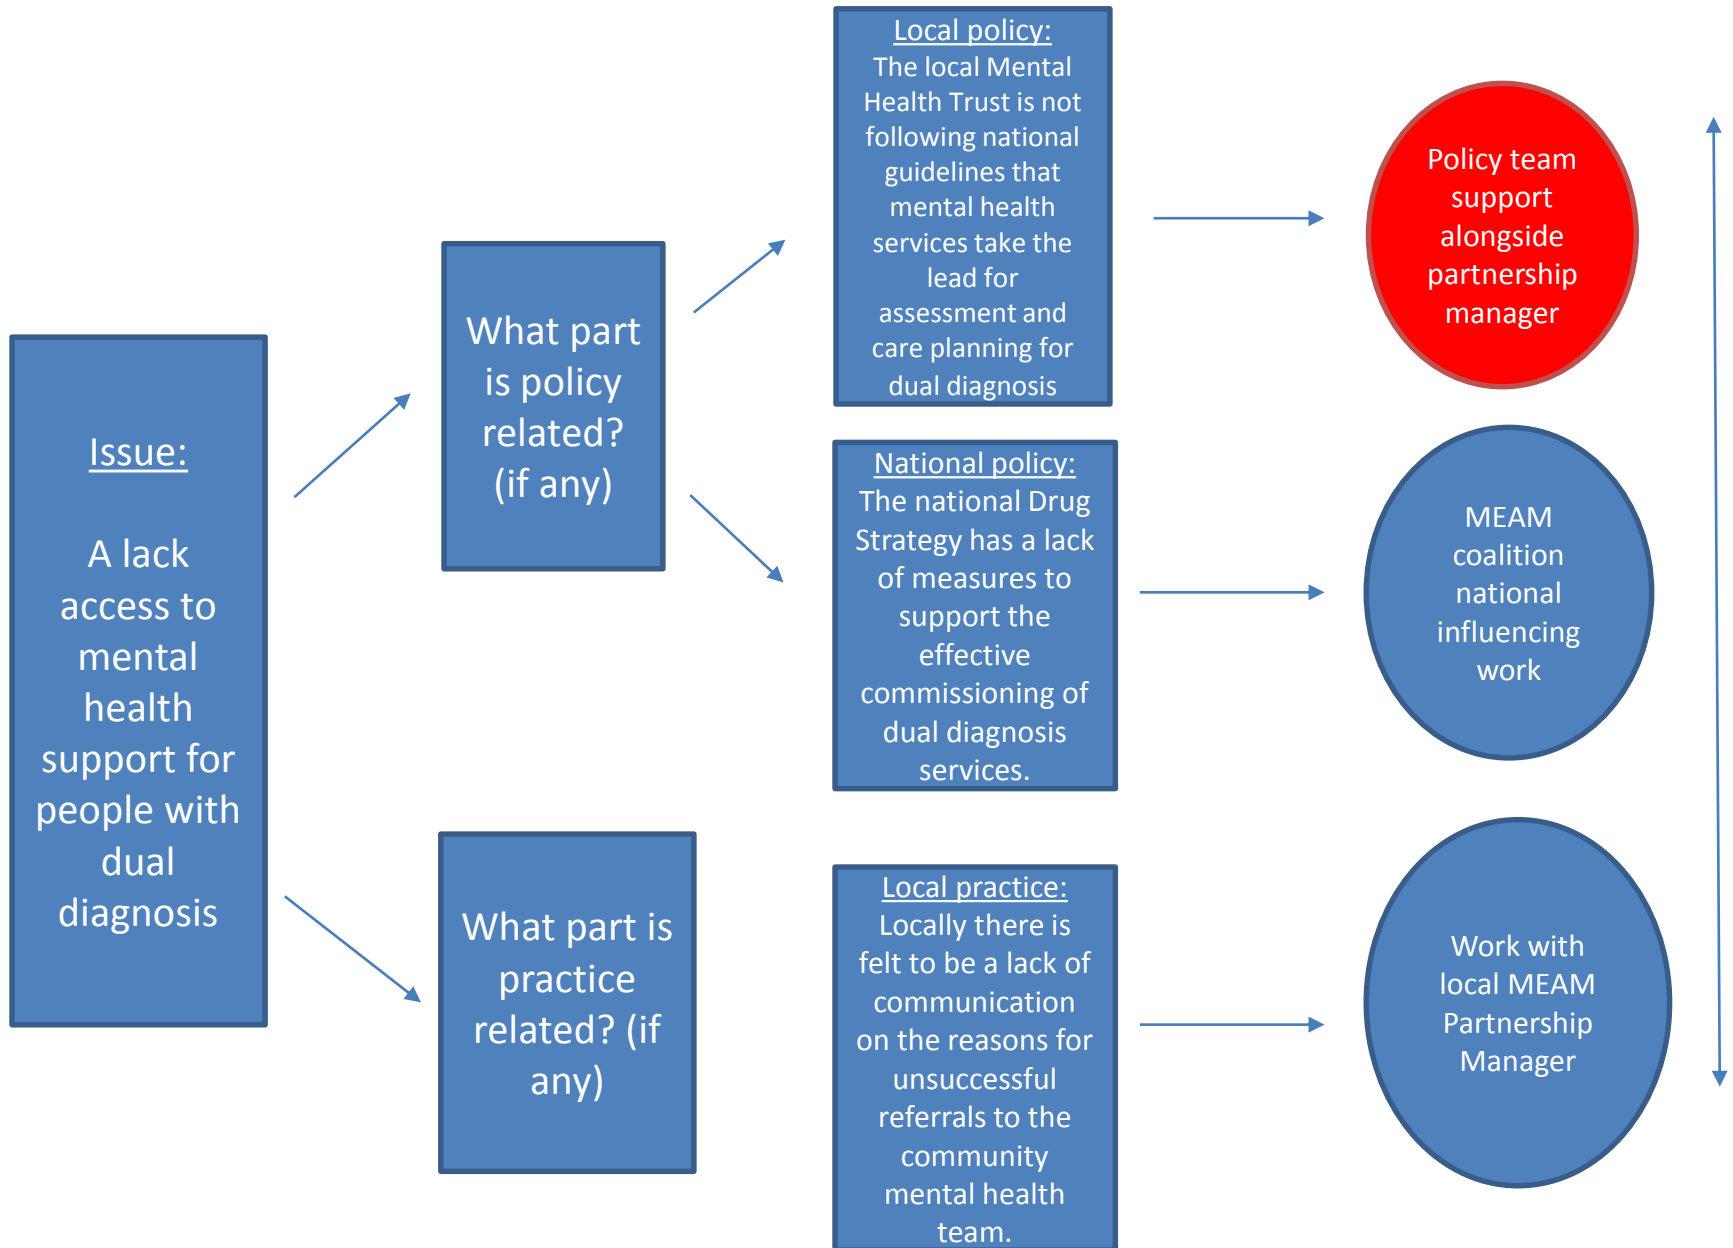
Issue:

A lack access to mental health support for people with dual diagnosis

What part is policy related? (if any)

What part is practice related? (if any)

Local policy:
The local Mental Health Trust is not following national guidelines that mental health services take the lead for assessment and care planning for dual diagnosis

National policy:
The national Drug Strategy has a lack of measures to support the effective commissioning of dual diagnosis services.

Local practice:
Locally there is felt to be a lack of communication on the reasons for unsuccessful referrals to the community mental health team.

Policy team support alongside partnership manager

MEAM coalition national influencing work

Work with local MEAM Partnership Manager